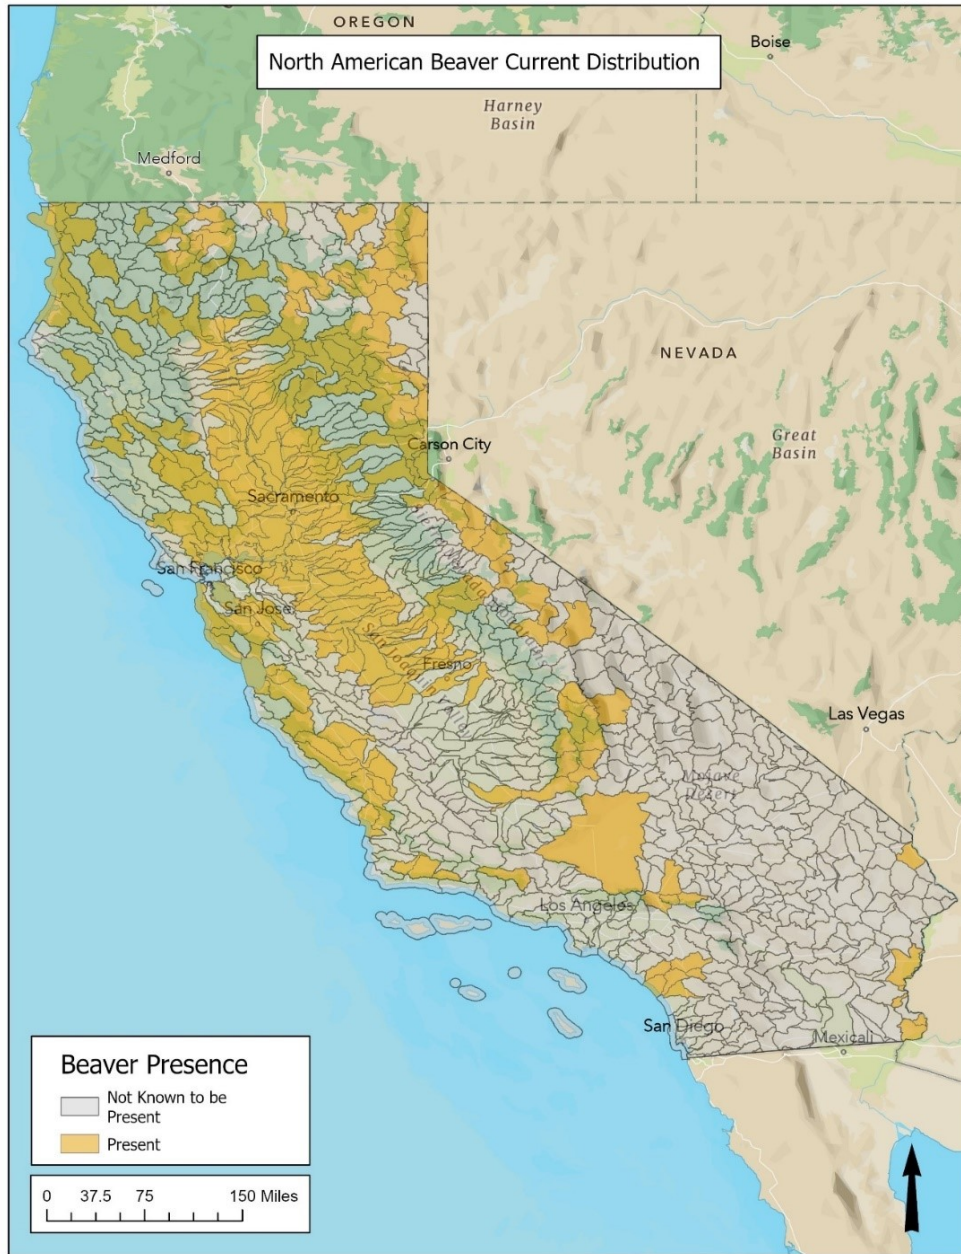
OREGON

North American Beaver Current Distribution

Boise

Harney Basin

Medford

NEVADA

Carson City

Great Basin

Sacramento

San Francisco

San Jose

Fresno

Las Vegas

Mojave Desert

Los Angeles

San Diego

Mexicali

Beaver Presence

Not Known to be Present

Present

0 37.5 75 150 Miles